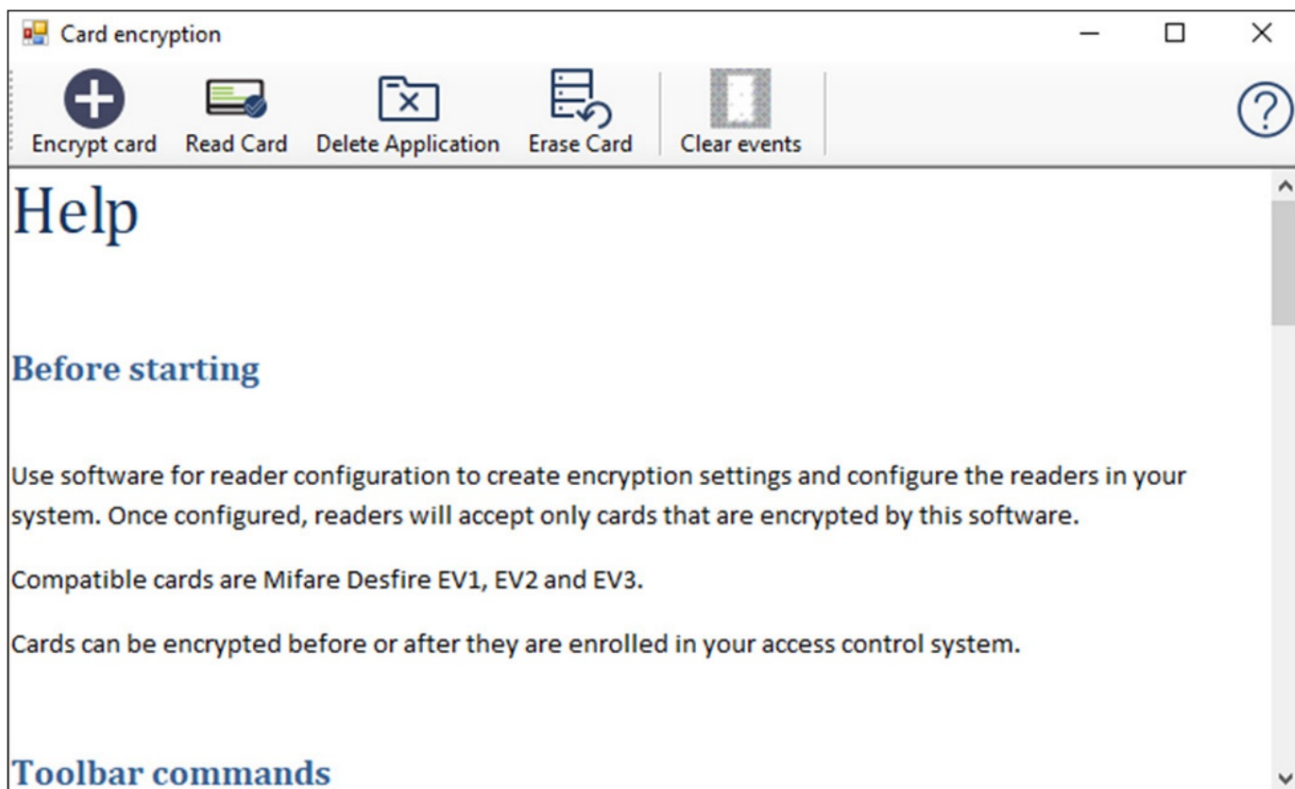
Card encryption

Encrypt card Read Card Delete Application Erase Card Clear events

Help

Before starting

Use software for reader configuration to create encryption settings and configure the readers in your system. Once configured, readers will accept only cards that are encrypted by this software.

Compatible cards are Mifare Desfire EV1, EV2 and EV3.

Cards can be encrypted before or after they are enrolled in your access control system.

Toolbar commands